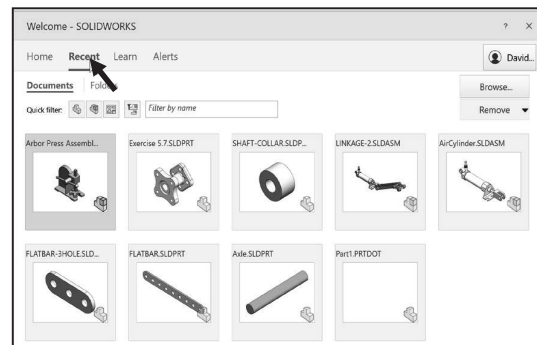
Welcome - SOLIDWORKS

? ×

Home Recent Learn Alerts

David...

Documents Fold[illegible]

Browse...

Quick filter: Filter by name

Remove ▾

Arbor Press Assembl...

Exercise 5.7.SLDPRT

SHAFT-COLLAR.SLDP...

LINKAGE-2.SLDASM

AirCylinder.SLDASM

FLATBAR-3HOLE.SLD...

FLATBAR.SLDPRT

Axle.SLDPRT

Part1.PRTDOT